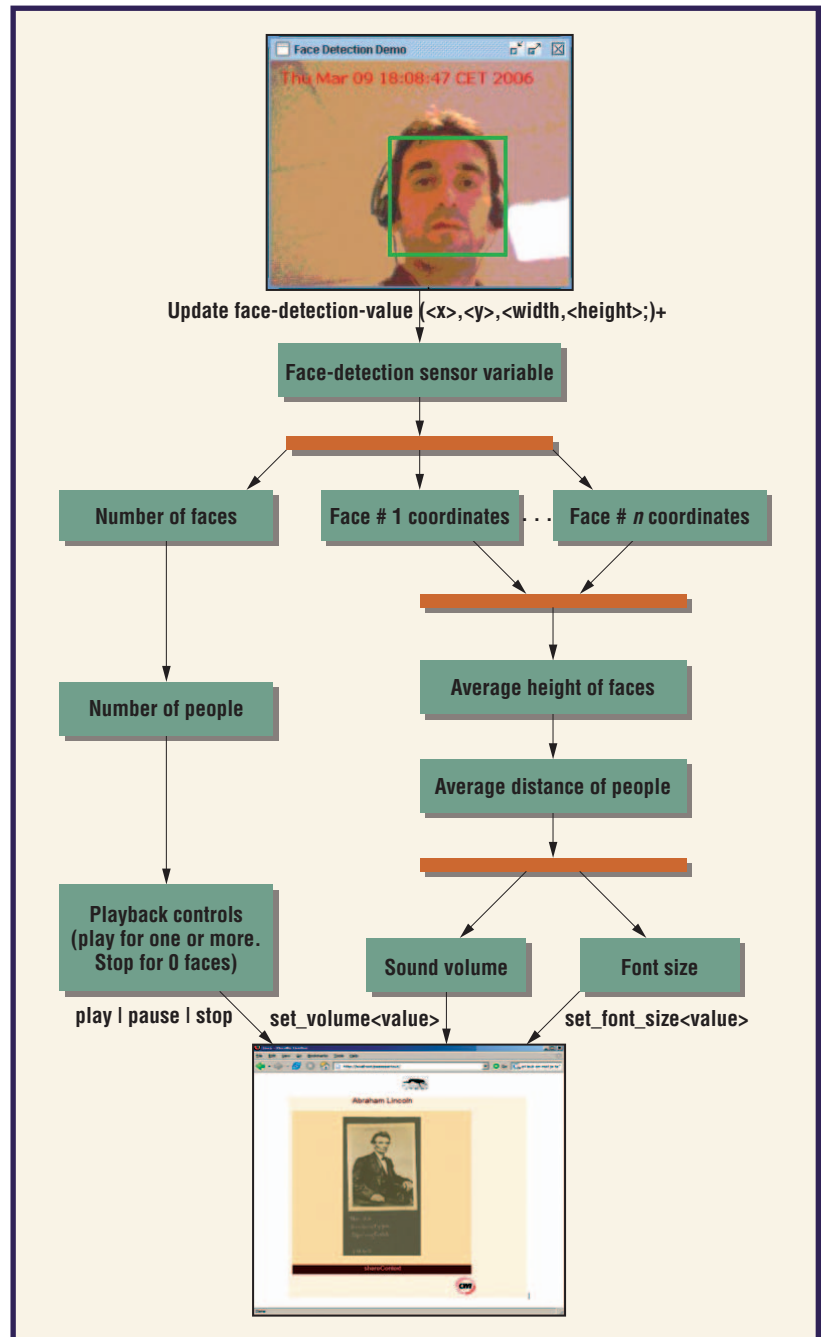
Face Detection Demo

Thu Mar 09 18:08:47 CET 2006

Update face-detection-value (<x>,<y>,<width,<height>;)+

Face-detection sensor variable

Number of faces

Face # 1 coordinates . . . Face # $n$ coordinates

Average height of faces

Number of people

Average distance of people

Playback controls (play for one or more. Stop for 0 faces)

Sound volume

Font size

play | pause | stop

set_volume<value>

set_font_size<value>

Abraham Lincoln

shareContext